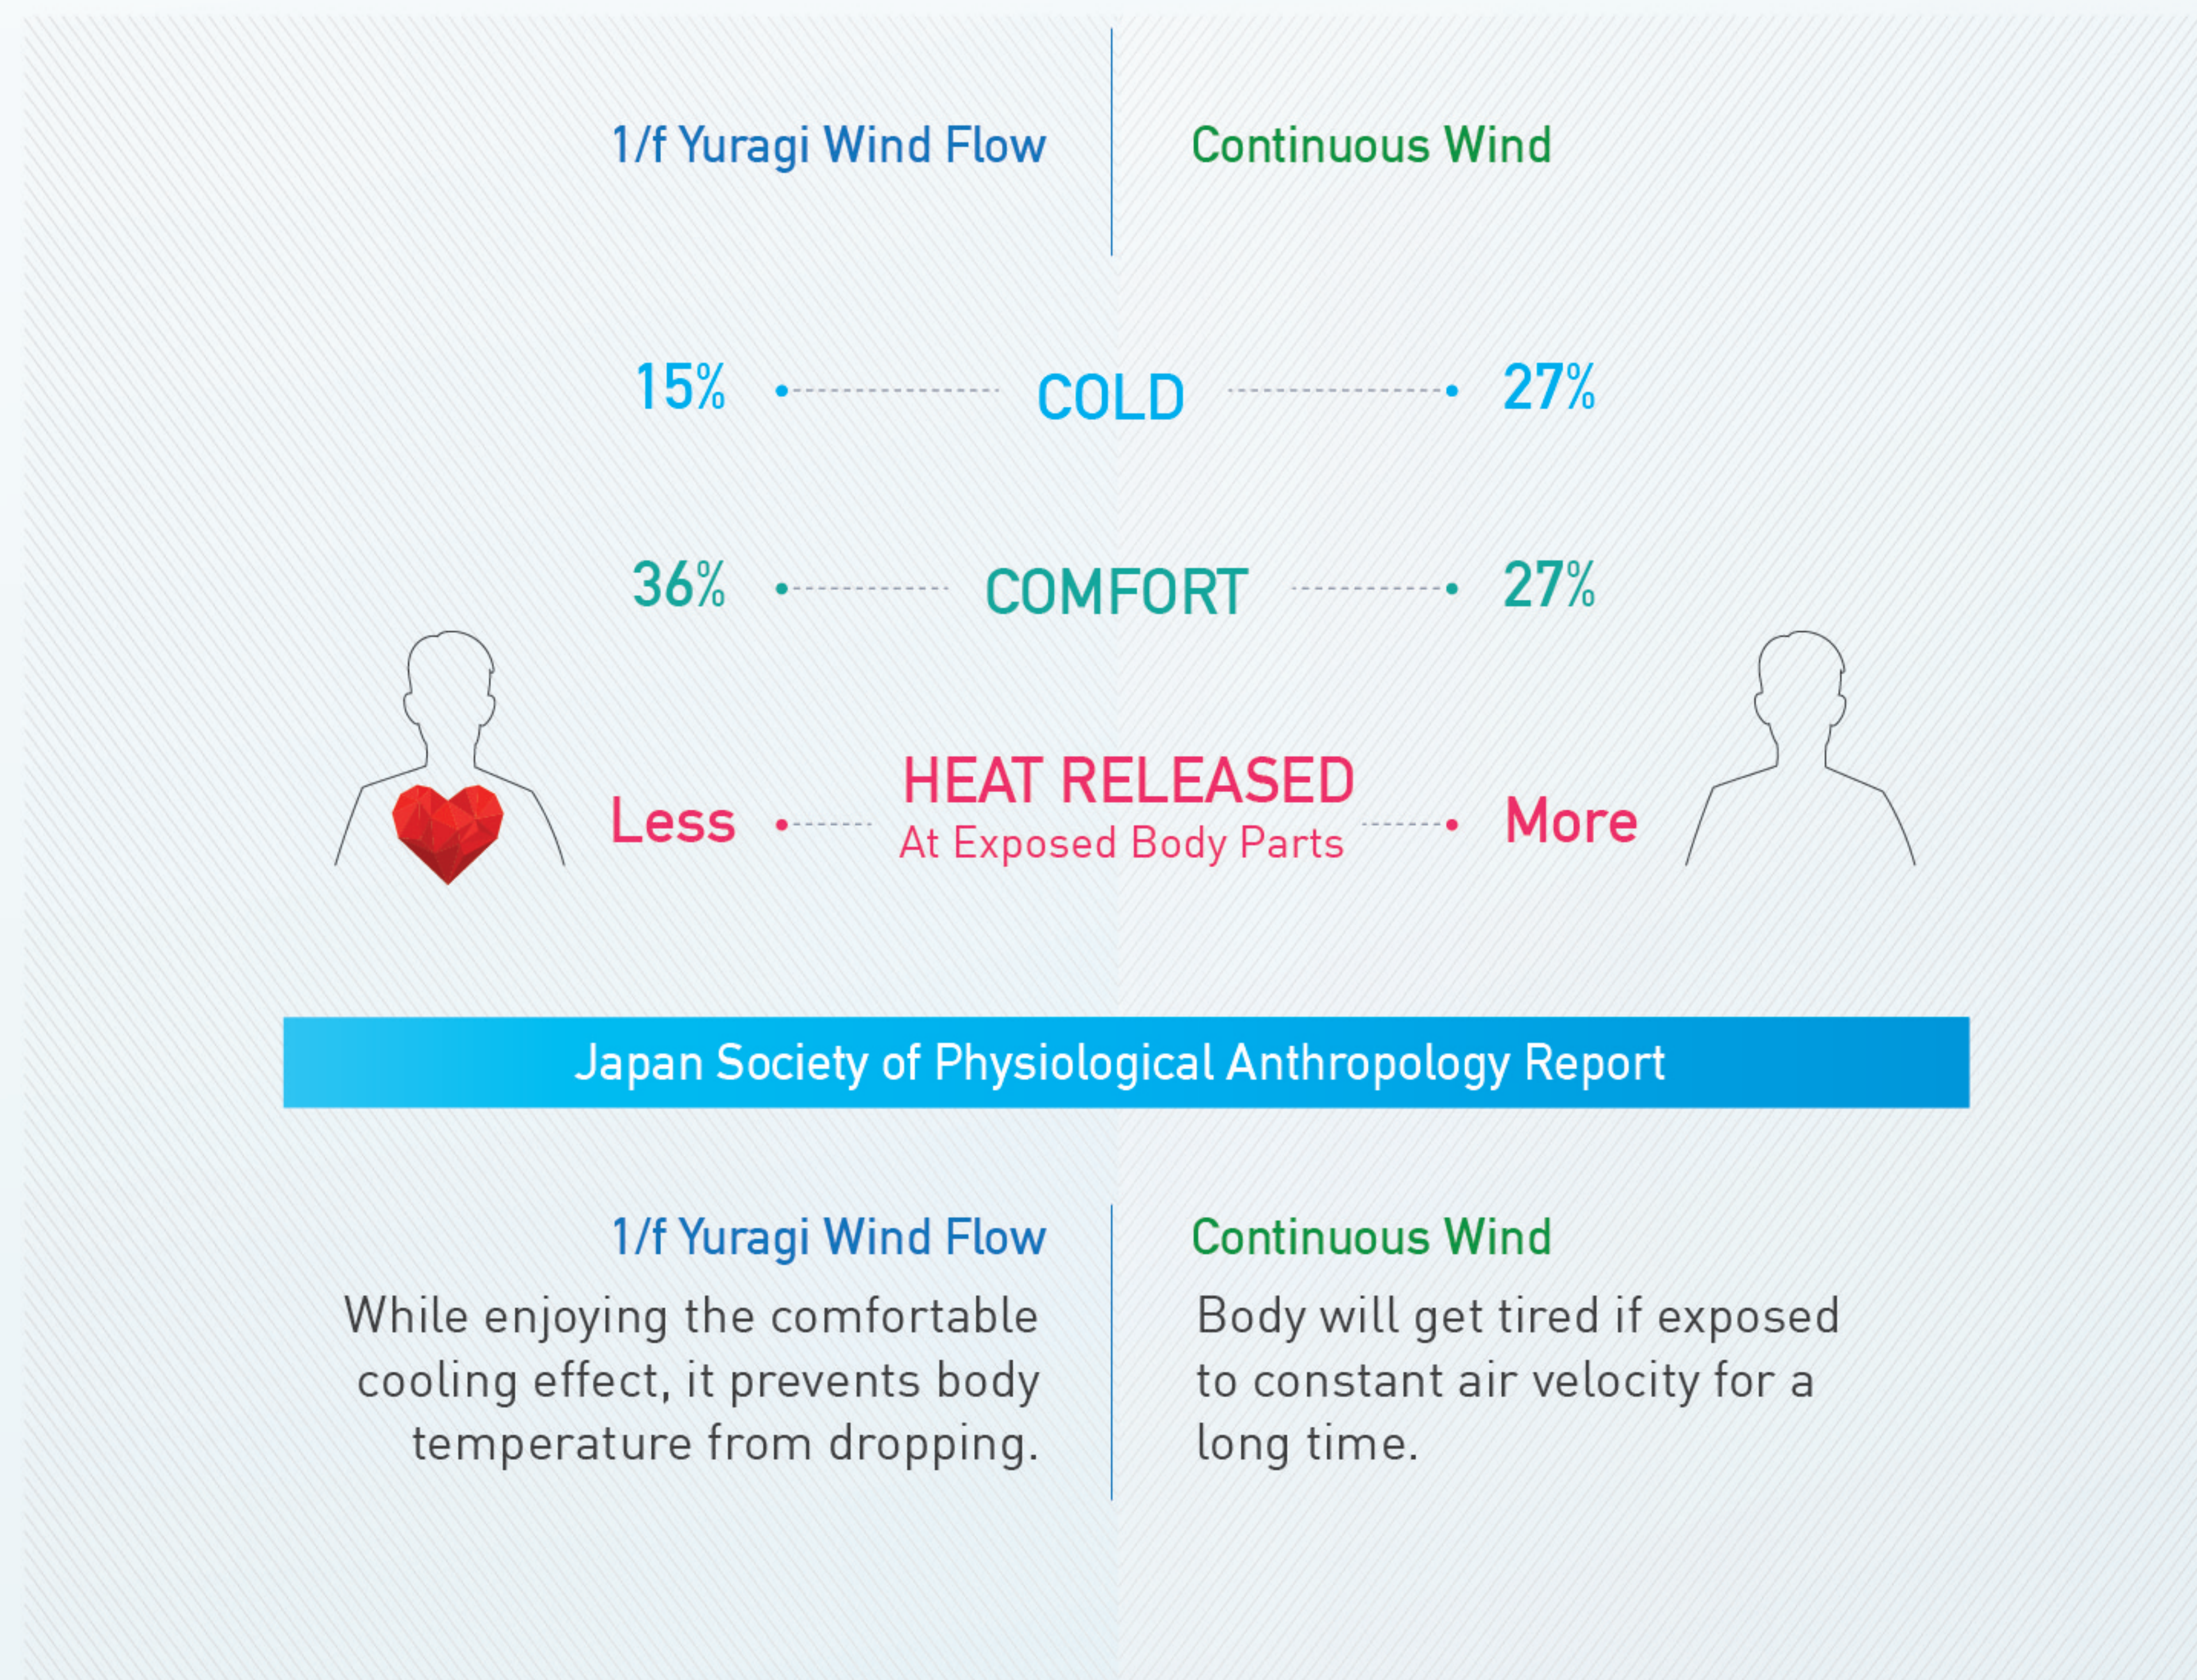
1/f Yuragi Wind Flow

Continuous Wind

15% COLD 27%

36% COMFORT 27%

Less HEAT RELEASED At Exposed Body Parts More

Japan Society of Physiological Anthropology Report

1/f Yuragi Wind Flow

While enjoying the comfortable cooling effect, it prevents body temperature from dropping.

Continuous Wind

Body will get tired if exposed to constant air velocity for a long time.